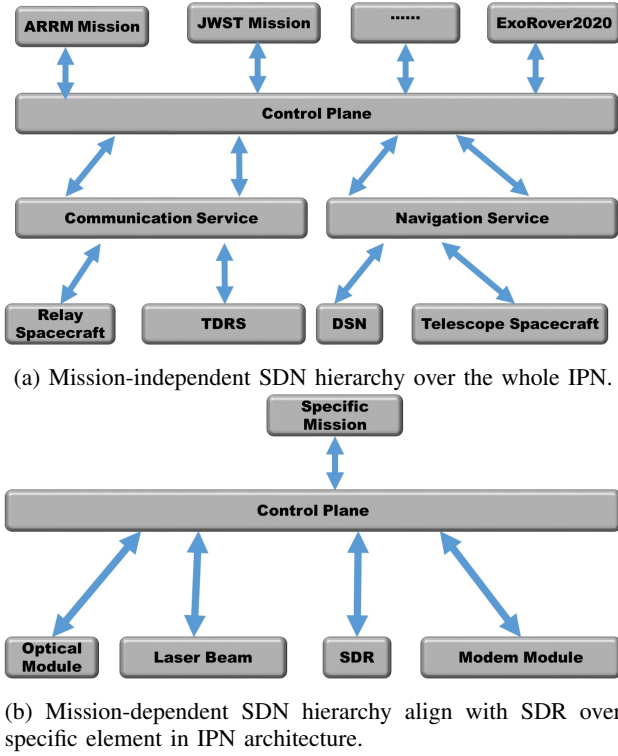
ARRM Mission

JWST Mission

......

ExoRover2020

Control Plane

Communication Service

Navigation Service

Relay Spacecraft

TDRS

DSN

Telescope Spacecraft

(a) Mission-independent SDN hierarchy over the whole IPN.

Specific Mission

Control Plane

Optical Module

Laser Beam

SDR

Modem Module

(b) Mission-dependent SDN hierarchy align with SDR over specific element in IPN architecture.